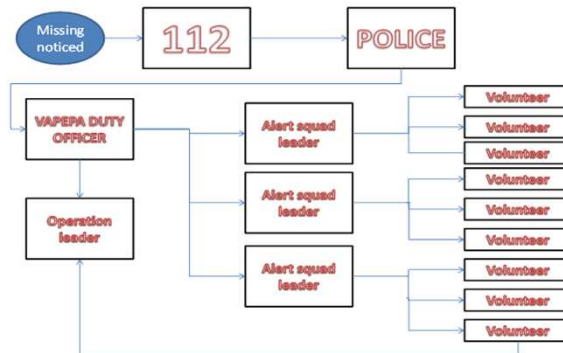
Missing noticed

112

POLICE

VAPEPA DUTY OFFICER

Operation leader

Alert squad leader

Alert squad leader

Alert squad leader

Volunteer

Volunteer

Volunteer

Volunteer

Volunteer

Volunteer

Volunteer

Volunteer

Volunteer